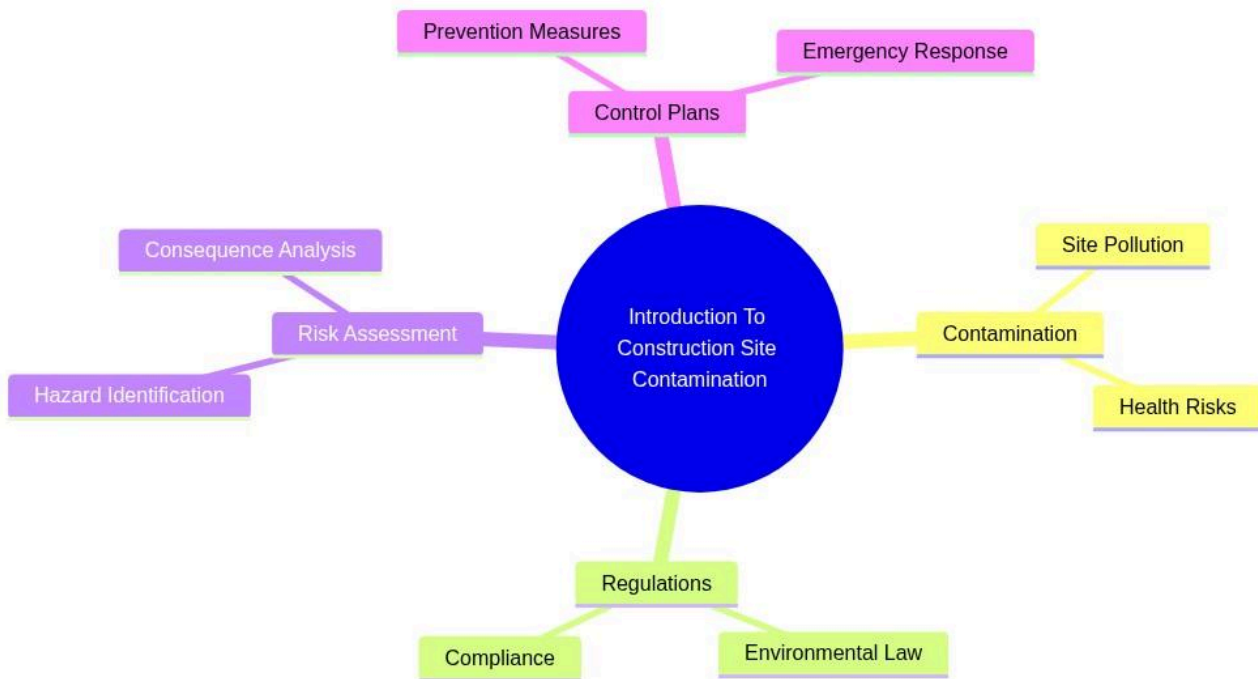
Introduction To Construction Site Contamination

Control Plans

Prevention Measures

Emergency Response

Contamination

Site Pollution

Health Risks

Regulations

Compliance

Environmental Law

Risk Assessment

Consequence Analysis

Hazard Identification